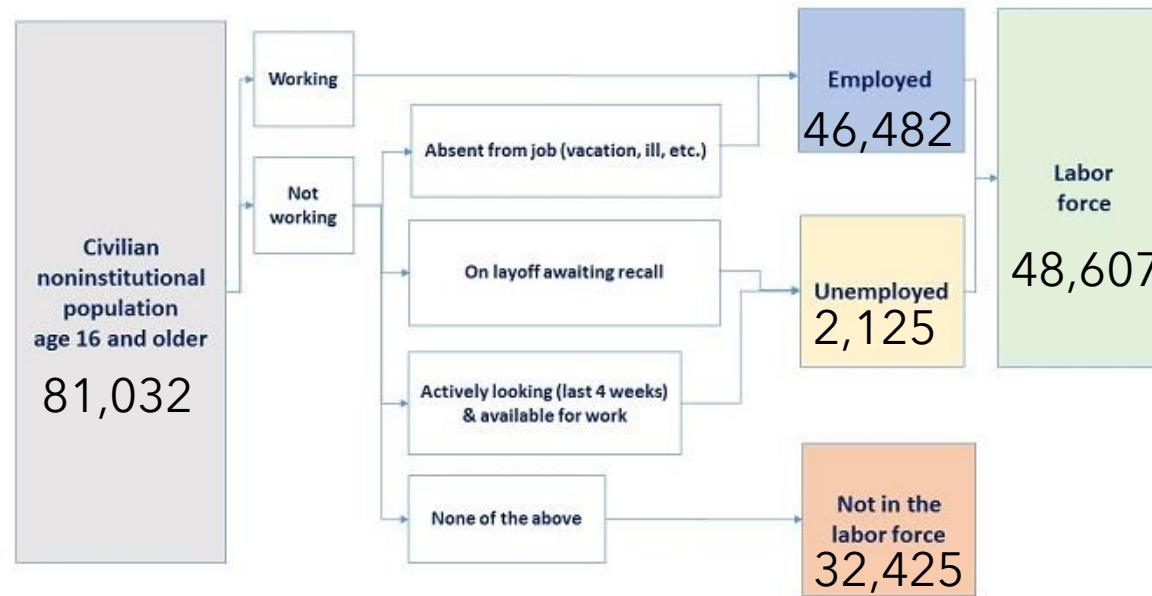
Civilian noninstitutional population age 16 and older
81,032

Working

Not working

Absent from job (vacation, ill, etc.)

On layoff awaiting recall

Actively looking (last 4 weeks) & available for work

None of the above

Employed
46,482

Unemployed
2,125

Not in the labor force
32,425

Labor force
48,607